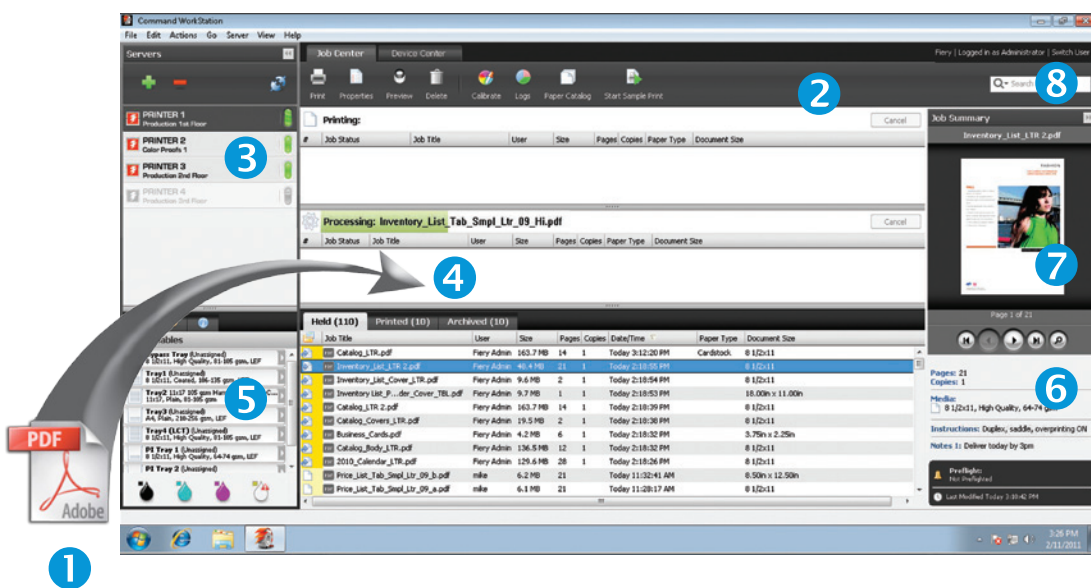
Command WorkStation

File Edit Actions Go Server View Help

Servers

PRINTER 1
Production 1st Floor

PRINTER 2
Color Proofs 1

PRINTER 3
Production 2nd Floor

PRINTER 4
Production 3rd Floor

3

Job Center Device Center

Fiery | Logged in as Administrator | Switch User

Print Properties Preview Delete Calibrate Logs Paper Catalog Start Sample Print

2

Search

8

Printing:

Cancel

| # | Job Status | Job Title | User | Size | Pages | Copies | Paper Type | Document Size |
|---|---|---|---|---|---|---|---|---|

Processing: Inventory_List_Tab_Smpl_Ltr_09_Hi.pdf

Cancel

| # | Job Status | Job Title | User | Size | Pages | Copies | Paper Type | Document Size |
|---|---|---|---|---|---|---|---|---|

4

Held (110) Printed (10) Archived (10)

| Job Title | User | Size | Pages | Copies | Date/Time | Paper Type | Document Size |
|---|---|---|---|---|---|---|---|
| Catalog_LTR.pdf | Fiery Admin | 163.7 MB | 14 | 1 | Today 3:12:20 PM | Cardstock | 8 1/2x11 |
| Inventory_List_LTR 2.pdf | Fiery Admin | 40.4 MB | 21 | 1 | Today 2:18:55 PM | | 8 1/2x11 |
| Inventory_List_Cover_LTR.pdf | Fiery Admin | 9.6 MB | 2 | 1 | Today 2:18:54 PM | | 8 1/2x11 |
| Inventory List_P...der_Cover_TBL.pdf | Fiery Admin | 9.7 MB | 1 | 1 | Today 2:18:53 PM | | 18.00in x 11.00in |
| Catalog_LTR 2.pdf | Fiery Admin | 163.7 MB | 14 | 1 | Today 2:18:39 PM | | 8 1/2x11 |
| Catalog_Covers_LTR.pdf | Fiery Admin | 19.5 MB | 2 | 1 | Today 2:18:36 PM | | 8 1/2x11 |
| Business_Cards.pdf | Fiery Admin | 4.2 MB | 6 | 1 | Today 2:18:32 PM | | 3.75in x 2.25in |
| Catalog_Body_LTR.pdf | Fiery Admin | 136.5 MB | 12 | 1 | Today 2:18:32 PM | | 8 1/2x11 |
| 2010_Calendar_LTR.pdf | Fiery Admin | 129.6 MB | 28 | 1 | Today 2:18:26 PM | | 8 1/2x11 |
| Price_List_Tab_Smpl_Ltr_09_b.pdf | mike | 6.2 MB | 21 | | Today 11:32:41 AM | | 8.50in x 12.50in |
| Price_List_Tab_Smpl_Ltr_09_a.pdf | mike | 6.1 MB | 21 | | Today 11:28:17 AM | | 8 1/2x11 |

Consumables

Bypass Tray (Unassigned)
8 1/2x11, High Quality, 91-105 gsm, LEF

Tray1 (Unassigned)
8 1/2x11, Coated, 106-135 gsm

Tray2 11x17 105 gsm
11x17, Plain, 91-105 gsm

Tray3 (Unassigned)
A4, Plain, 216-256 gsm, LEF

Tray4 (LCT) (Unassigned)
8 1/2x11, High Quality, 91-105 gsm, LEF

PI Tray 1 (Unassigned)
8 1/2x11, High Quality, 64-74 gsm, LEF

PI Tray 2 (Unassigned)

5

Job Summary

Inventory_List_LTR 2.pdf

7

Page 1 of 21

Pages: 21
Copies: 1

6

Media:
8 1/2x11, High Quality, 64-74 gsm

Instructions: Duplex, saddle, overprinting ON

Notes 1: Deliver today by 3pm

Preflight:
Not Preflighted

Last Modified Today 3:30:42 PM

PDF

Adobe

1

3:26 PM
2/11/2011